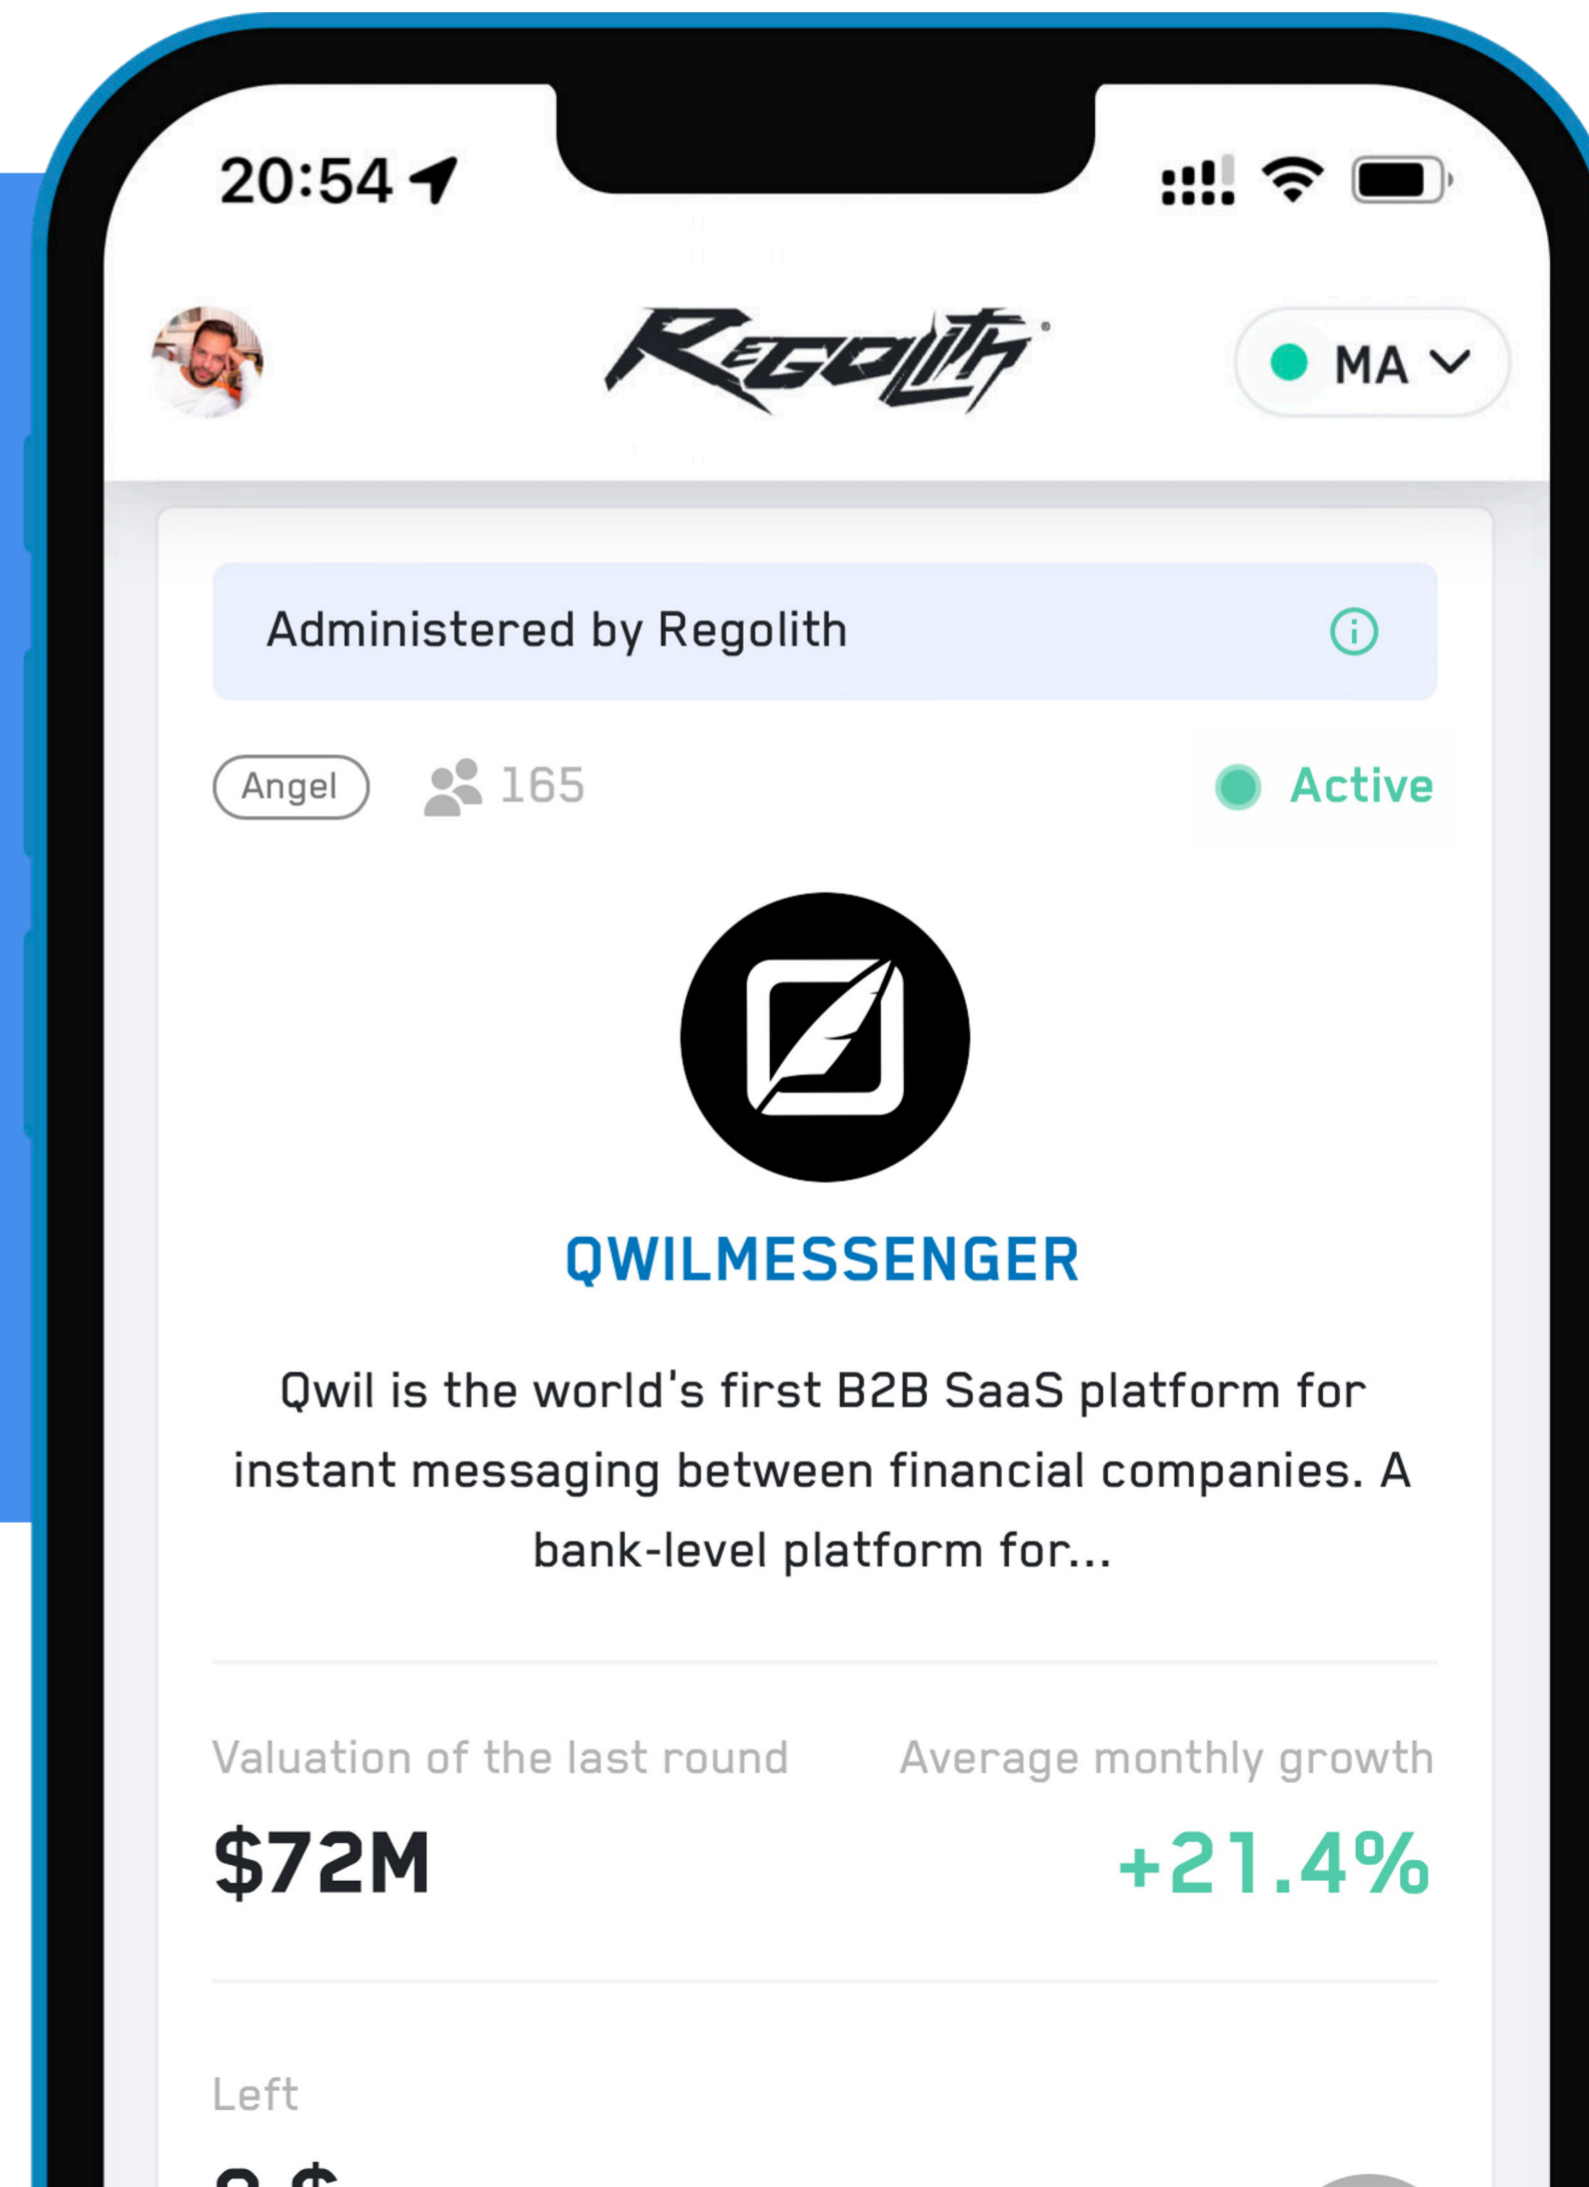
20:54

Regolith

MA

Administered by Regolith

Angel

165

Active

QWILMESSENGER

Qwil is the world's first B2B SaaS platform for instant messaging between financial companies. A bank-level platform for...

Valuation of the last round

$72M

Average monthly growth

+21.4%

Left

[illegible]